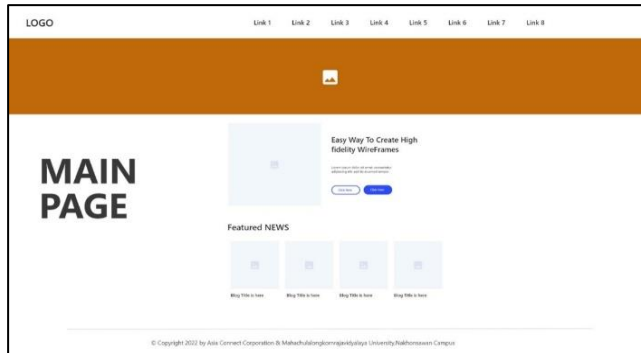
LOGO

Link 1 Link 2 Link 3 Link 4 Link 5 Link 6 Link 7 Link 8

MAIN PAGE

Easy Way To Create High fidelity WireFrames

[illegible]

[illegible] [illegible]

Featured NEWS

Blog Title is here Blog Title is here Blog Title is here Blog Title is here

© Copyright 2022 by Asia Connect Corporation & Mahachulalongkornrajavidyalaya University,Nakhonsawan Campus